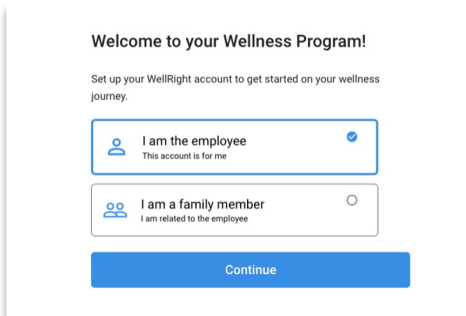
Welcome to your Wellness Program!

Set up your WellRight account to get started on your wellness journey.

I am the employee
This account is for me

I am a family member
I am related to the employee

Continue